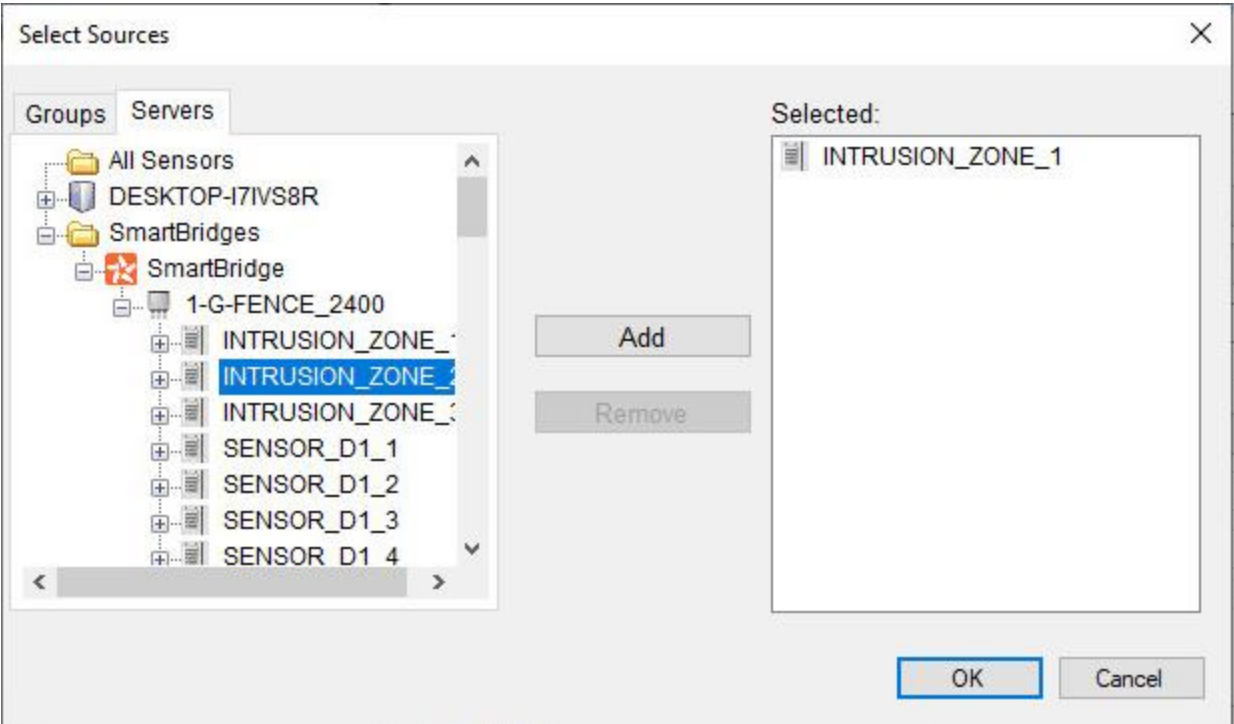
Select Sources

Groups
Servers

All Sensors
DESKTOP-I7IVS8R
SmartBridges
SmartBridge
1-G-FENCE_2400
INTRUSION_ZONE_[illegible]
INTRUSION_ZONE_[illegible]
INTRUSION_ZONE_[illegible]
SENSOR_D1_1
SENSOR_D1_2
SENSOR_D1_3
SENSOR_D1_4

Add
Remove

Selected:
INTRUSION_ZONE_1

OK
Cancel